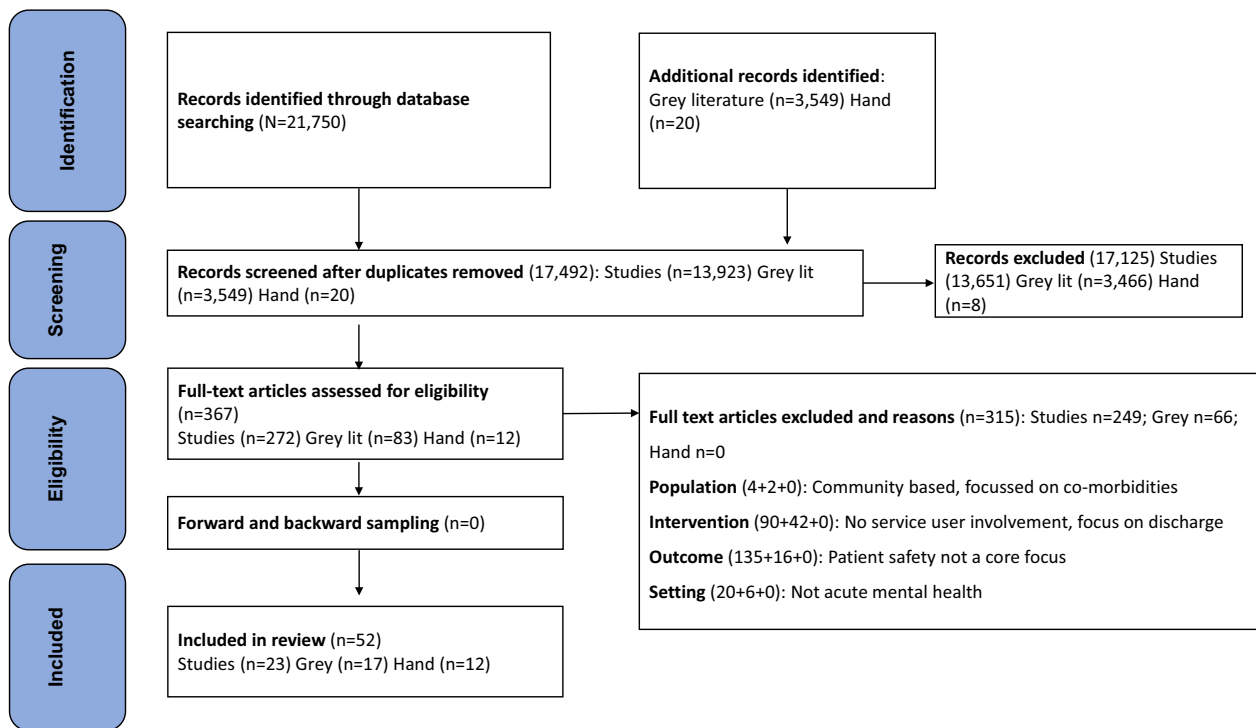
Identification

Records identified through database searching (N=21,750)

Additional records identified: Grey literature (n=3,549) Hand (n=20)

Screening

Records screened after duplicates removed (17,492): Studies (n=13,923) Grey lit (n=3,549) Hand (n=20)

Records excluded (17,125) Studies (13,651) Grey lit (n=3,466) Hand (n=8)

Eligibility

Full-text articles assessed for eligibility (n=367)
Studies (n=272) Grey lit (n=83) Hand (n=12)

Full text articles excluded and reasons (n=315): Studies n=249; Grey n=66; Hand n=0

Population (4+2+0): Community based, focussed on co-morbidities

Intervention (90+42+0): No service user involvement, focus on discharge

Outcome (135+16+0): Patient safety not a core focus

Setting (20+6+0): Not acute mental health

Forward and backward sampling (n=0)

Included

Included in review (n=52)
Studies (n=23) Grey (n=17) Hand (n=12)